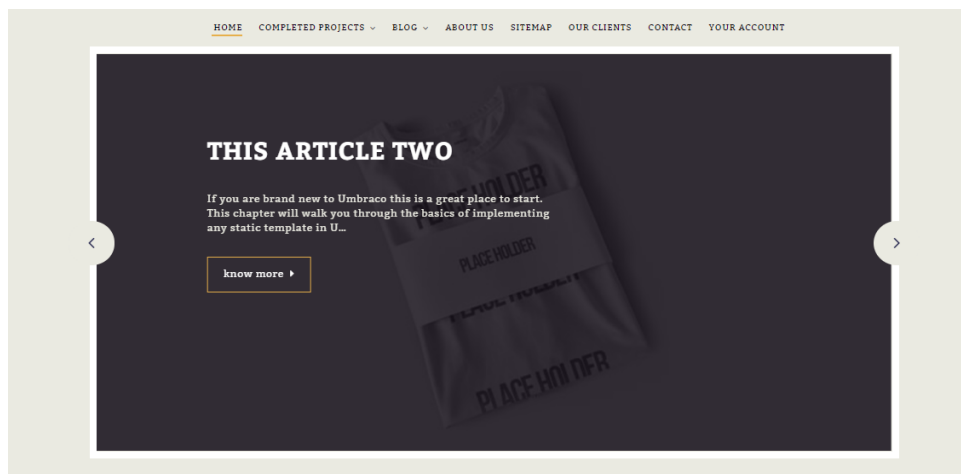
HOME COMPLETED PROJECTS ⌄ BLOG ⌄ ABOUT US SITEMAP OUR CLIENTS CONTACT YOUR ACCOUNT

THIS ARTICLE TWO

If you are brand new to Umbraco this is a great place to start. This chapter will walk you through the basics of implementing any static template in U...

know more

PLACE HOLDER

PLACE HOLDER

PLACE HOLDER

PLACE HOLDER

‹ ›